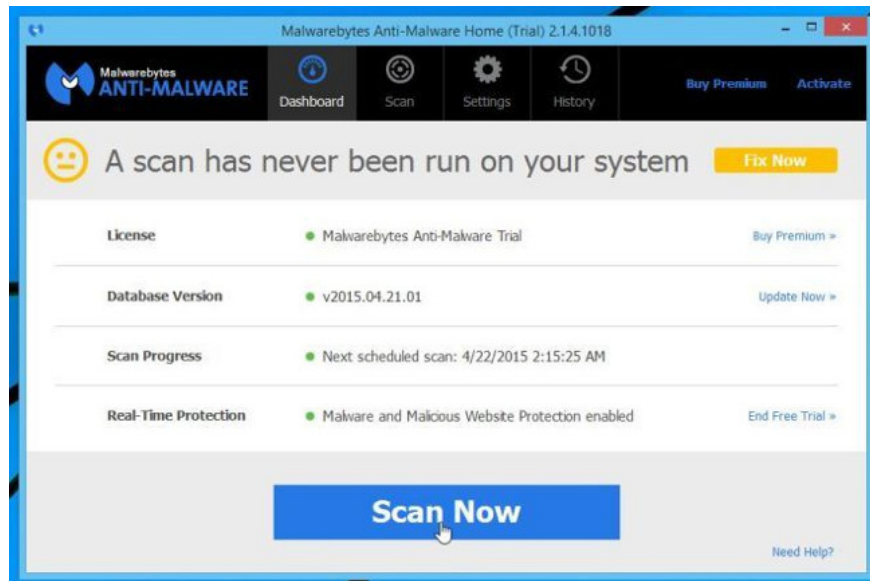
Malwarebytes Anti-Malware Home (Trial) 2.1.4.1018

Malwarebytes ANTI-MALWARE

Dashboard

Scan

Settings

History

Buy Premium

Activate

A scan has never been run on your system

Fix Now

| | | |
|---|---|---|
| License | Malwarebytes Anti-Malware Trial | Buy Premium » |
| Database Version | v2015.04.21.01 | Update Now » |
| Scan Progress | Next scheduled scan: 4/22/2015 2:15:25 AM | |
| Real-Time Protection | Malware and Malicious Website Protection enabled | End Free Trial » |

Scan Now

Need Help?